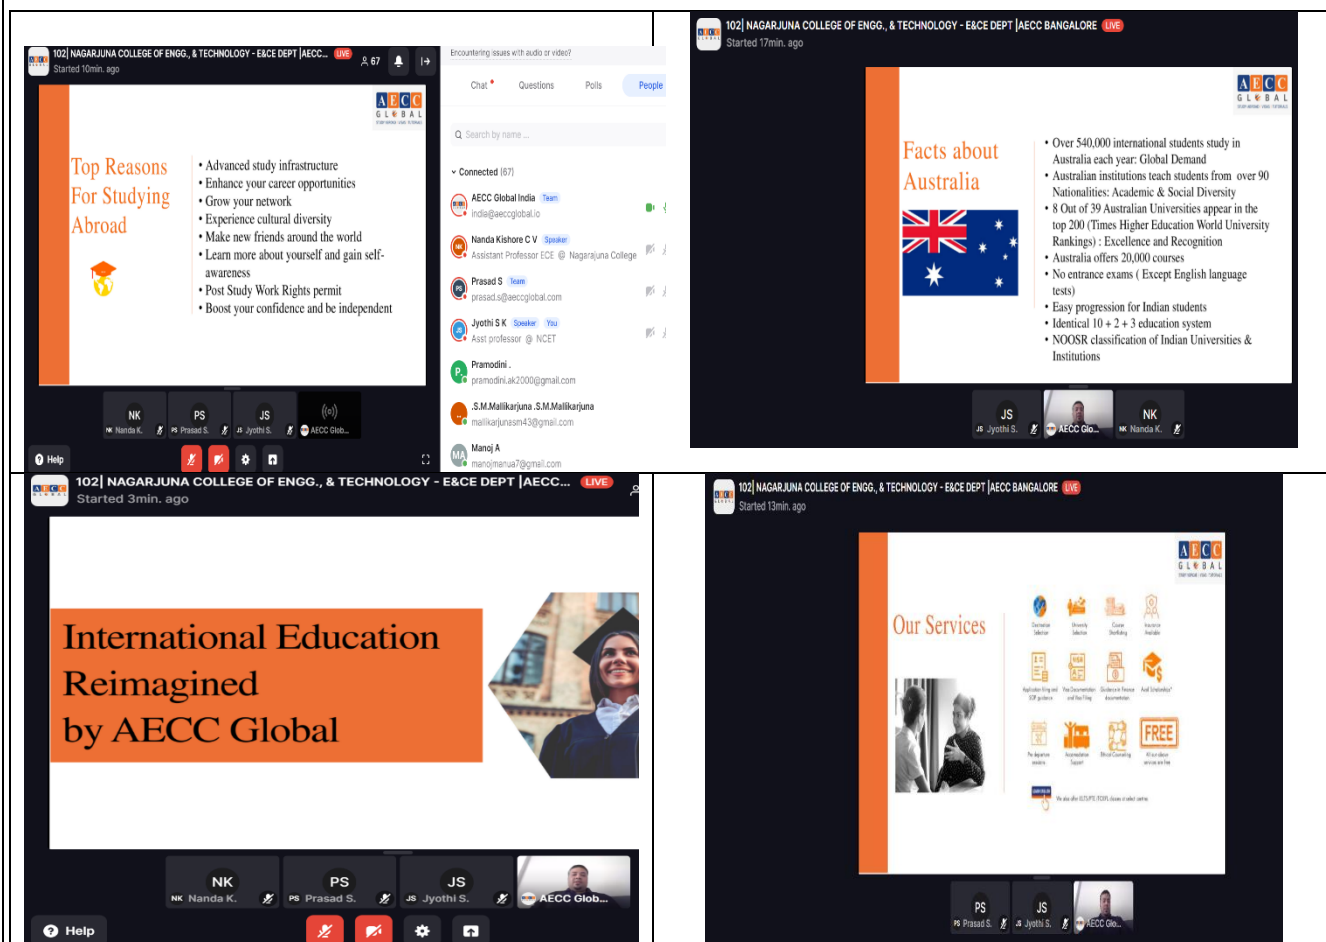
102| NAGARJUNA COLLEGE OF ENGG., & TECHNOLOGY - E&CE DEPT |AECC... LIVE
Started 10min. ago
67

AECC GLOBAL

Top Reasons For Studying Abroad

• Advanced study infrastructure
• Enhance your career opportunities
• Grow your network
• Experience cultural diversity
• Make new friends around the world
• Learn more about yourself and gain self-awareness
• Post Study Work Rights permit
• Boost your confidence and be independent

Encountering issues with audio or video?
Chat Questions Polls People
Search by name ...
Connected (67)
AECC Global India Team
india@aeccglobal.io
Nanda Kishore C V Speaker
Assistant Professor ECE @ Nagarajuna College
Prasad S Team
prasad.s@aeccglobal.com
Jyothi S K Speaker You
Asst professor @ NCET
Pramodini .
pramodini.ak2000@gmail.com
.S.M.Mallikarjuna .S.M.Mallikarjuna
mallikarjunasm43@gmail.com
Manoj A
manojmanua7@gmail.com

NK Nanda K. PS Prasad S. JS Jyothi S. AECC Glob...
Help

102| NAGARJUNA COLLEGE OF ENGG., & TECHNOLOGY - E&CE DEPT |AECC BANGALORE LIVE
Started 17min. ago

AECC GLOBAL

Facts about Australia

• Over 540,000 international students study in Australia each year: Global Demand
• Australian institutions teach students from over 90 Nationalities: Academic & Social Diversity
• 8 Out of 39 Australian Universities appear in the top 200 (Times Higher Education World University Rankings) : Excellence and Recognition
• Australia offers 20,000 courses
• No entrance exams ( Except English language tests)
• Easy progression for Indian students
• Identical 10 + 2 + 3 education system
• NOOSR classification of Indian Universities & Institutions

JS Jyothi S. AECC Glo... NK Nanda K.

102| NAGARJUNA COLLEGE OF ENGG., & TECHNOLOGY - E&CE DEPT |AECC... LIVE
Started 3min. ago

International Education Reimagined by AECC Global

NK Nanda K. PS Prasad S. JS Jyothi S. AECC Glob...
Help

102| NAGARJUNA COLLEGE OF ENGG., & TECHNOLOGY - E&CE DEPT |AECC BANGALORE LIVE
Started 13min. ago

AECC GLOBAL

Our Services

FREE

PS Prasad S. JS Jyothi S. AECC Glo...